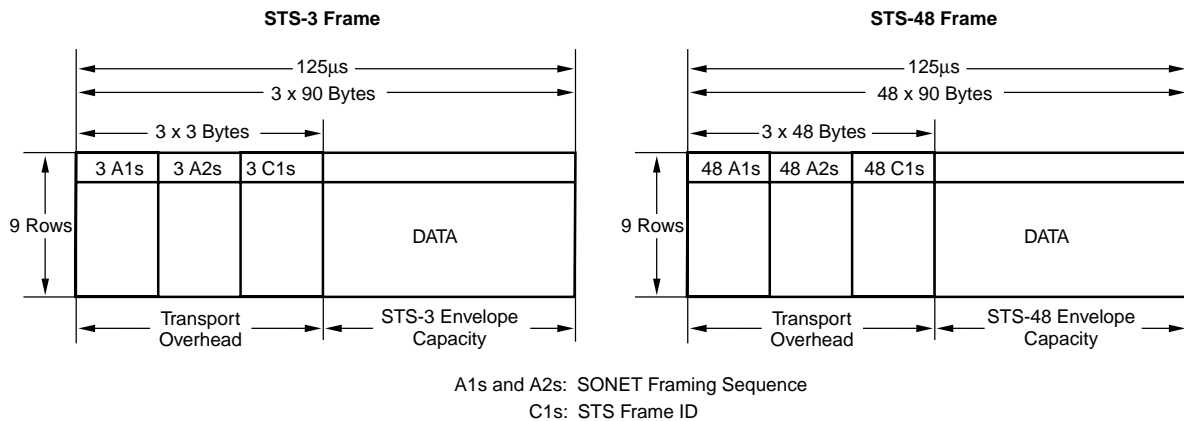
STS-3 Frame

125µs
3 x 90 Bytes
3 x 3 Bytes

| 3 A1s | 3 A2s | 3 C1s | |
|---|---|---|---|
| | | | DATA |

9 Rows

Transport Overhead
STS-3 Envelope Capacity

STS-48 Frame

125µs
48 x 90 Bytes
3 x 48 Bytes

| 48 A1s | 48 A2s | 48 C1s | |
|---|---|---|---|
| | | | DATA |

9 Rows

Transport Overhead
STS-48 Envelope Capacity

A1s and A2s: SONET Framing Sequence
C1s: STS Frame ID